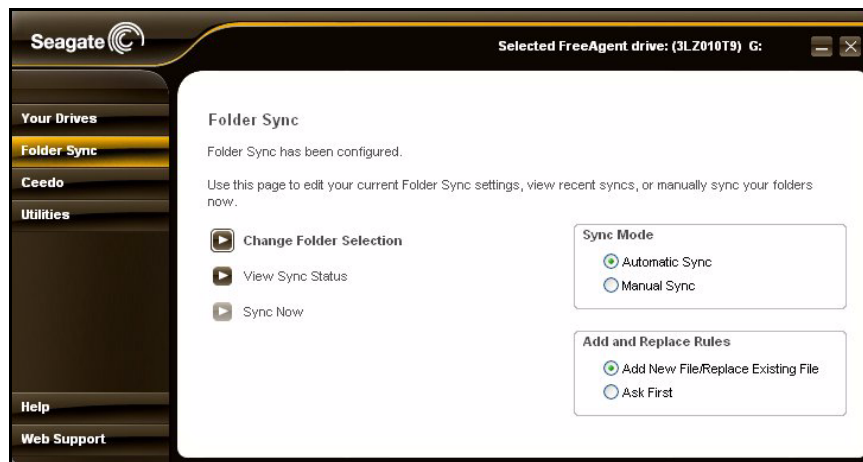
Seagate

Selected FreeAgent drive: (3LZ010T9) G:

Your Drives
Folder Sync
Ceedo
Utilities

Help
Web Support

Folder Sync

Folder Sync has been configured.

Use this page to edit your current Folder Sync settings, view recent syncs, or manually sync your folders now.

Change Folder Selection

View Sync Status

Sync Now

Sync Mode
Automatic Sync
Manual Sync

Add and Replace Rules
Add New File/Replace Existing File
Ask First